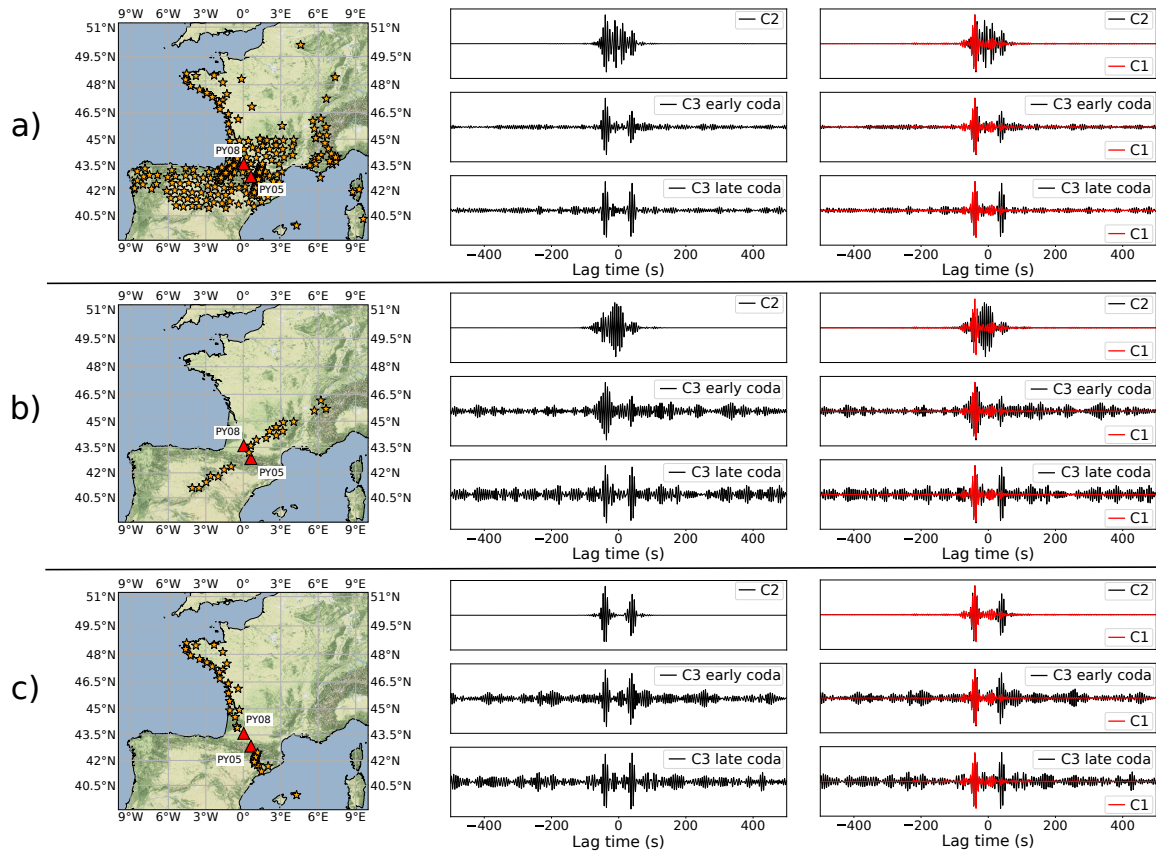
a)

9°W 6°W 3°W 0° 3°E 6°E 9°E

51°N 49.5°N 48°N 46.5°N 45°N 43.5°N 42°N 40.5°N

51°N 49.5°N 48°N 46.5°N 45°N 43.5°N 42°N 40.5°N

9°W 6°W 3°W 0° 3°E 6°E 9°E

PY08
PY05

C2

C3 early coda

C3 late coda

−400 −200 0 200 400
Lag time (s)

C2
C1

C3 early coda
C1

C3 late coda
C1

−400 −200 0 200 400
Lag time (s)

b)

9°W 6°W 3°W 0° 3°E 6°E 9°E

51°N 49.5°N 48°N 46.5°N 45°N 43.5°N 42°N 40.5°N

51°N 49.5°N 48°N 46.5°N 45°N 43.5°N 42°N 40.5°N

9°W 6°W 3°W 0° 3°E 6°E 9°E

PY08
PY05

C2

C3 early coda

C3 late coda

−400 −200 0 200 400
Lag time (s)

C2
C1

C3 early coda
C1

C3 late coda
C1

−400 −200 0 200 400
Lag time (s)

c)

9°W 6°W 3°W 0° 3°E 6°E 9°E

51°N 49.5°N 48°N 46.5°N 45°N 43.5°N 42°N 40.5°N

51°N 49.5°N 48°N 46.5°N 45°N 43.5°N 42°N 40.5°N

9°W 6°W 3°W 0° 3°E 6°E 9°E

PY08
PY05

C2

C3 early coda

C3 late coda

−400 −200 0 200 400
Lag time (s)

C2
C1

C3 early coda
C1

C3 late coda
C1

−400 −200 0 200 400
Lag time (s)